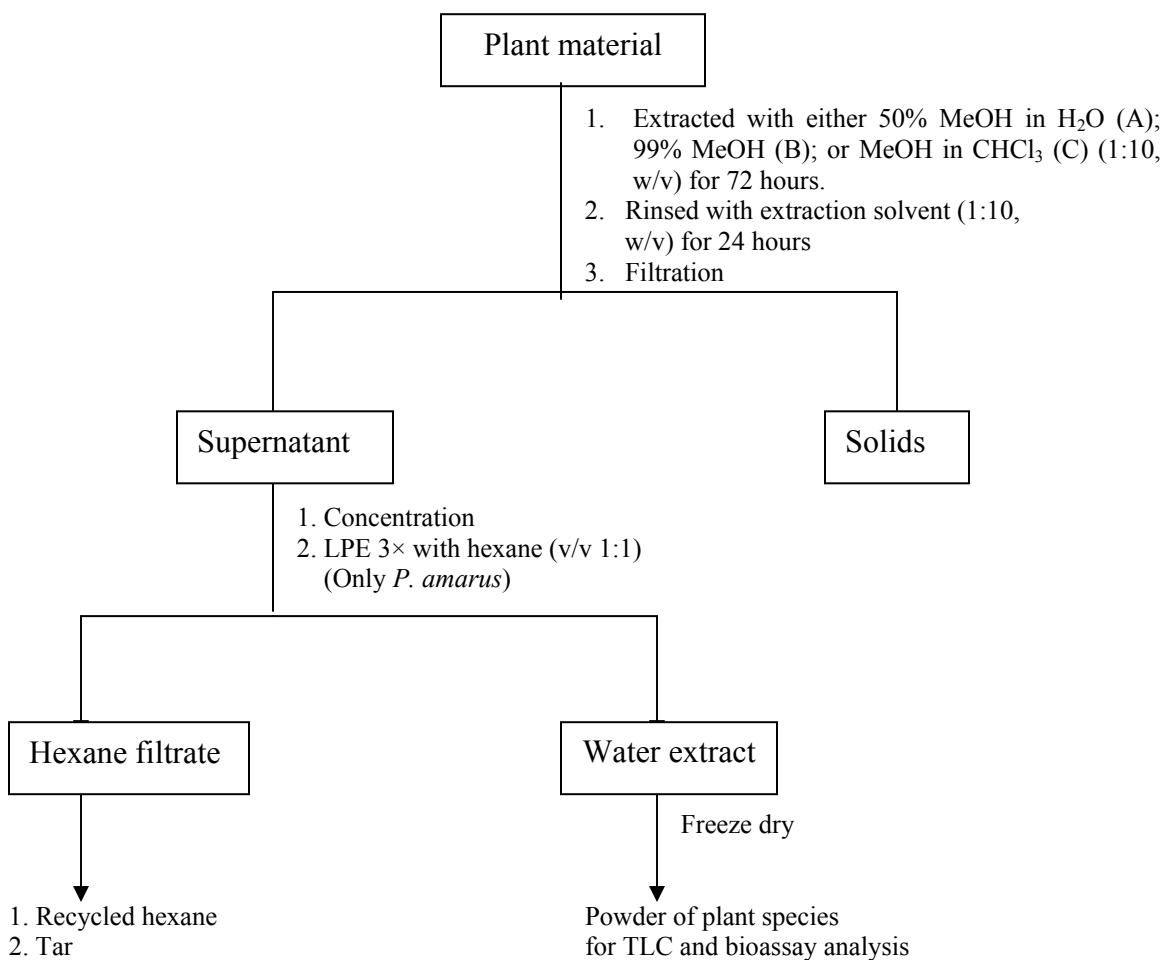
Plant material

1. Extracted with either 50% MeOH in $H_2O$ (A); 99% MeOH (B); or MeOH in $CHCl_3$ (C) (1:10, w/v) for 72 hours.
2. Rinsed with extraction solvent (1:10, w/v) for 24 hours
3. Filtration

Supernatant

Solids

1. Concentration
2. LPE 3× with hexane (v/v 1:1) (Only *P. amarus*)

Hexane filtrate

Water extract

Freeze dry

1. Recycled hexane
2. Tar

Powder of plant species for TLC and bioassay analysis